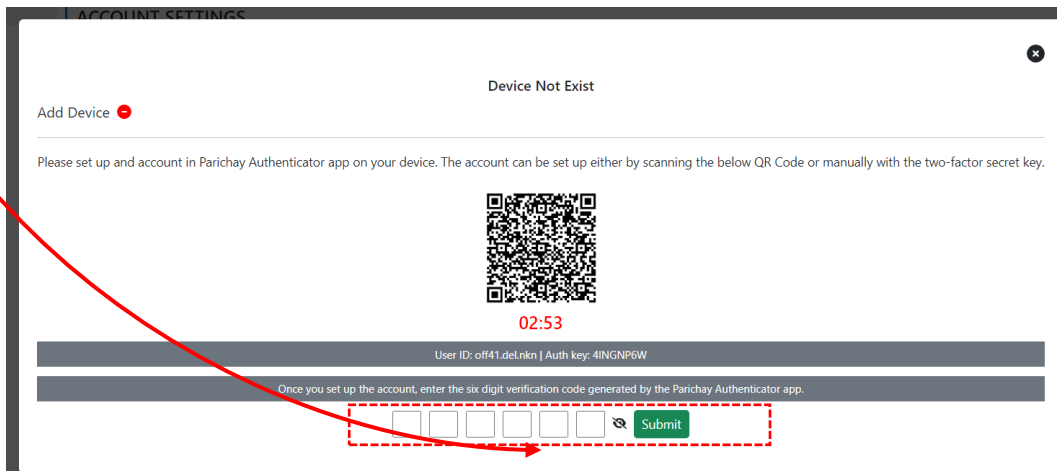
ACCOUNT SETTINGS

Device Not Exist

Add Device

Please set up and account in Parichay Authenticator app on your device. The account can be set up either by scanning the below QR Code or manually with the two-factor secret key.

02:53

User ID: off41.del.nkn | Auth key: 4INGNP6W

Once you set up the account, enter the six digit verification code generated by the Parichay Authenticator app.

Submit